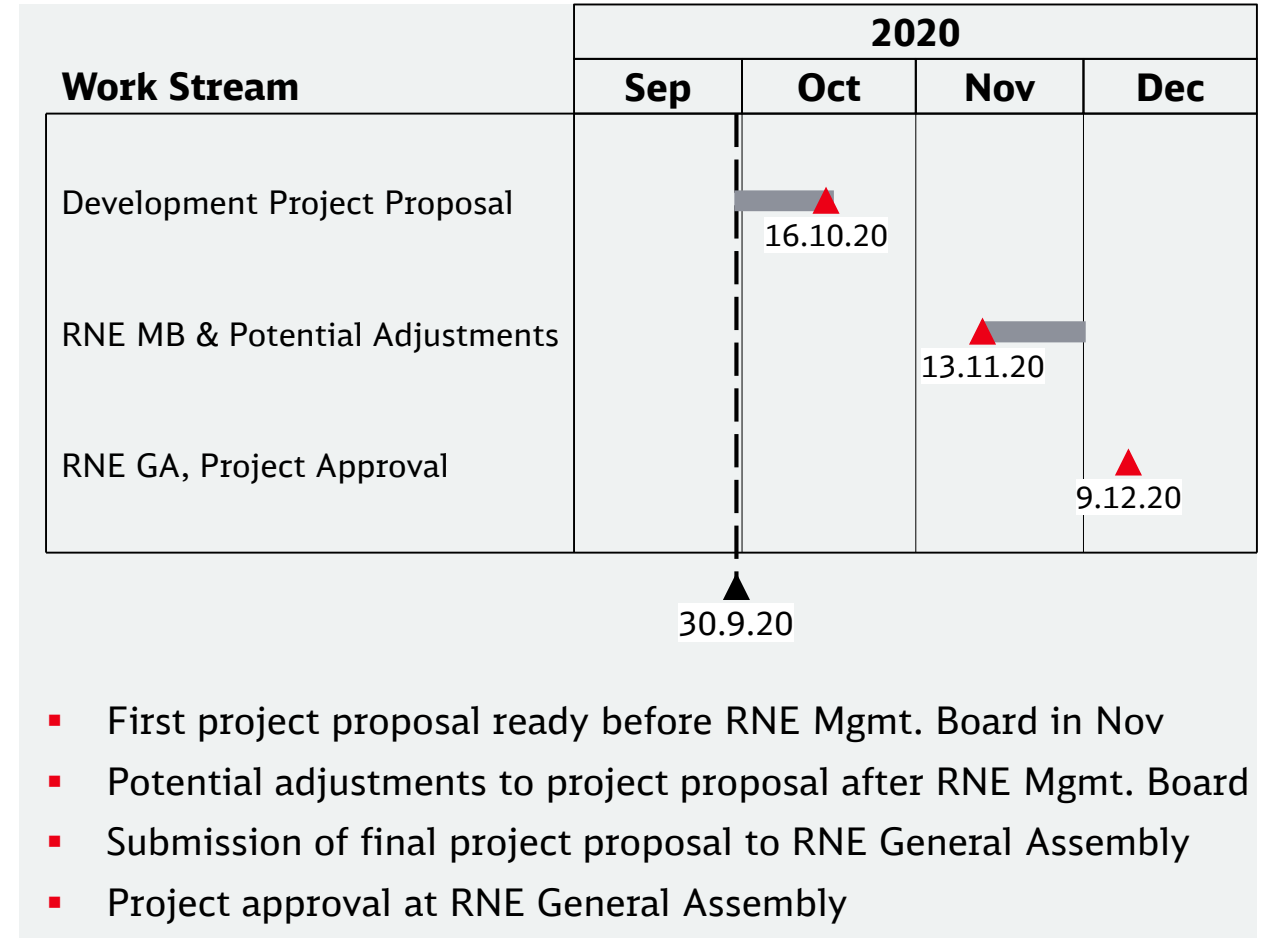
| Work Stream | 2020 Sep | Oct | Nov | Dec |
|---|---|---|---|---|
| Development Project Proposal | | 16.10.20 | | |
| RNE MB & Potential Adjustments | | | 13.11.20 | |
| RNE GA, Project Approval | | | | 9.12.20 |

30.9.20

- First project proposal ready before RNE Mgmt. Board in Nov
- Potential adjustments to project proposal after RNE Mgmt. Board
- Submission of final project proposal to RNE General Assembly
- Project approval at RNE General Assembly